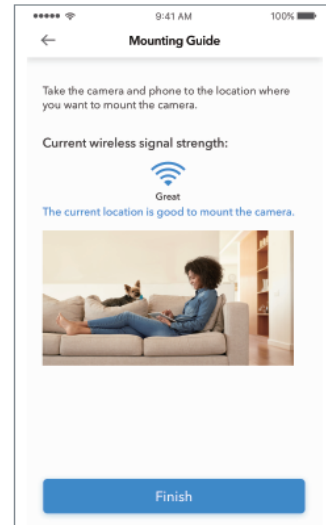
9:41 AM
100%

Mounting Guide

Take the camera and phone to the location where you want to mount the camera.

Current wireless signal strength:

Great

The current location is good to mount the camera.

Finish